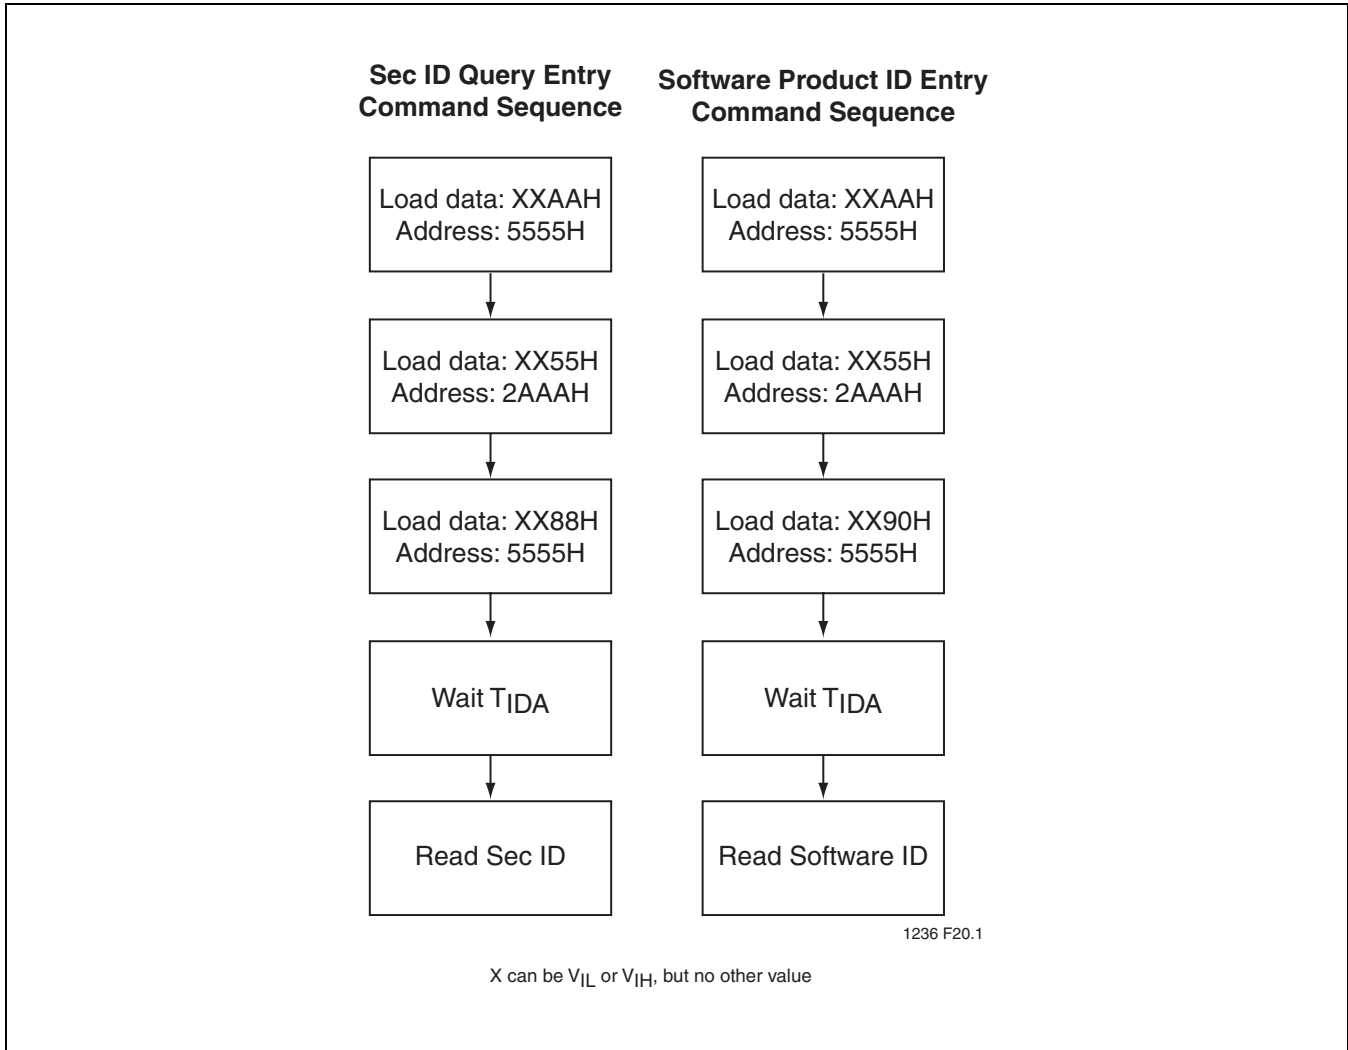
Sec ID Query Entry Command Sequence

Load data: XXAAH
Address: 5555H

Load data: XX55H
Address: 2AAAH

Load data: XX88H
Address: 5555H

Wait $T_{IDA}$

Read Sec ID

Software Product ID Entry Command Sequence

Load data: XXAAH
Address: 5555H

Load data: XX55H
Address: 2AAAH

Load data: XX90H
Address: 5555H

Wait $T_{IDA}$

Read Software ID

1236 F20.1

X can be $V_{IL}$ or $V_{IH}$, but no other value